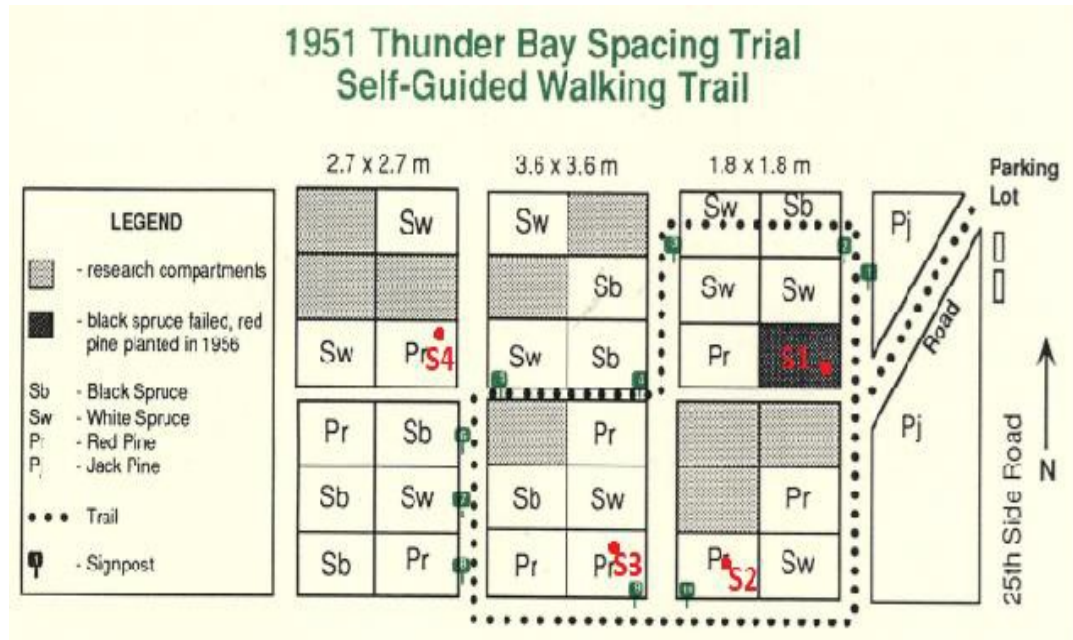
1951 Thunder Bay Spacing Trial
Self-Guided Walking Trail

LEGEND
- research compartments
- black spruce failed, red pine planted in 1956
Sb - Black Spruce
Sw - White Spruce
Pr - Red Pine
Pj - Jack Pine
Trail
- Signpost

2.7 x 2.7 m

| | Sw |
|---|---|
| | |
| Sw | Pr S4 |

| Pr | Sb |
|---|---|
| Sb | Sw |
| Sb | Pr |

3.6 x 3.6 m

| Sw | |
|---|---|
| | Sb |
| Sw | Sb |

| | Pr |
|---|---|
| Sb | Sw |
| Pr | Pr S3 |

1.8 x 1.8 m

| Sw | Sb |
|---|---|
| Sw | Sw |
| Pr | S1 |

| | |
|---|---|
| | Pr |
| Pr S2 | Sw |

Pj
Pj
Road
Parking Lot
25th Side Road
N